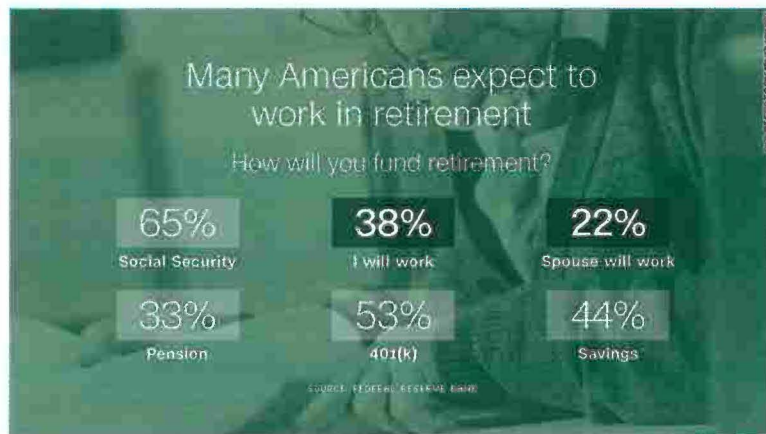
Many Americans expect to work in retirement

How will you fund retirement?

65%
Social Security

38%
I will work

22%
Spouse will work

33%
Pension

53%
401(k)

44%
Savings

SOURCE: FEDERAL RESERVE BANK